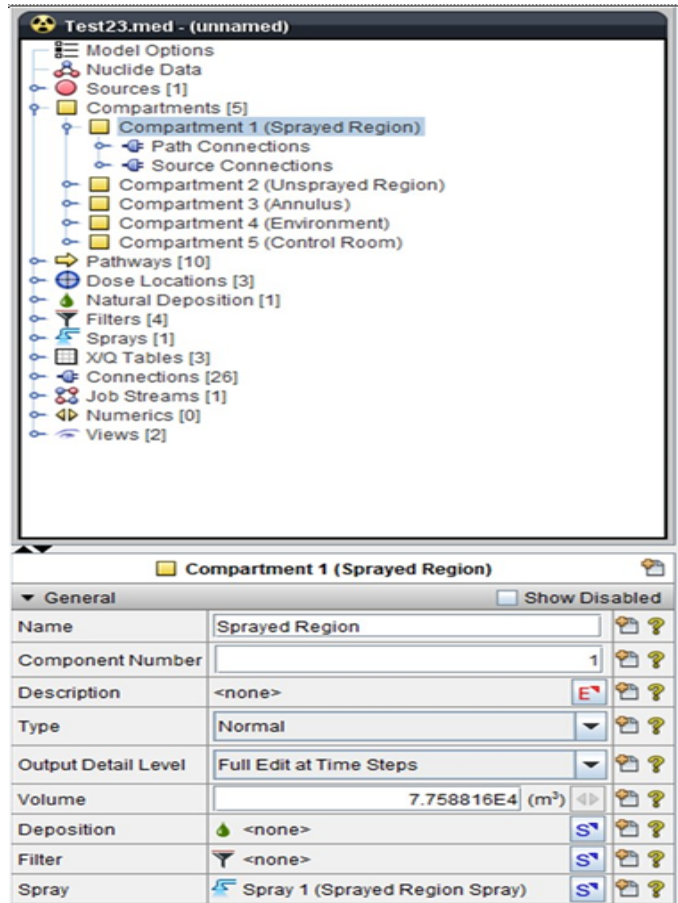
Test23.med - (unnamed)

Model Options
Nuclide Data
Sources [1]
Compartments [5]
Compartment 1 (Sprayed Region)
Path Connections
Source Connections
Compartment 2 (Unsprayed Region)
Compartment 3 (Annulus)
Compartment 4 (Environment)
Compartment 5 (Control Room)
Pathways [10]
Dose Locations [3]
Natural Deposition [1]
Filters [4]
Sprays [1]
X/Q Tables [3]
Connections [26]
Job Streams [1]
Numerics [0]
Views [2]

Compartment 1 (Sprayed Region)

General
Show Disabled

| | |
|---|---|
| Name | Sprayed Region |
| Component Number | 1 |
| Description | <none> |
| Type | Normal |
| Output Detail Level | Full Edit at Time Steps |
| Volume | 7.758816E4 ($m^3$) |
| Deposition | <none> |
| Filter | <none> |
| Spray | Spray 1 (Sprayed Region Spray) |